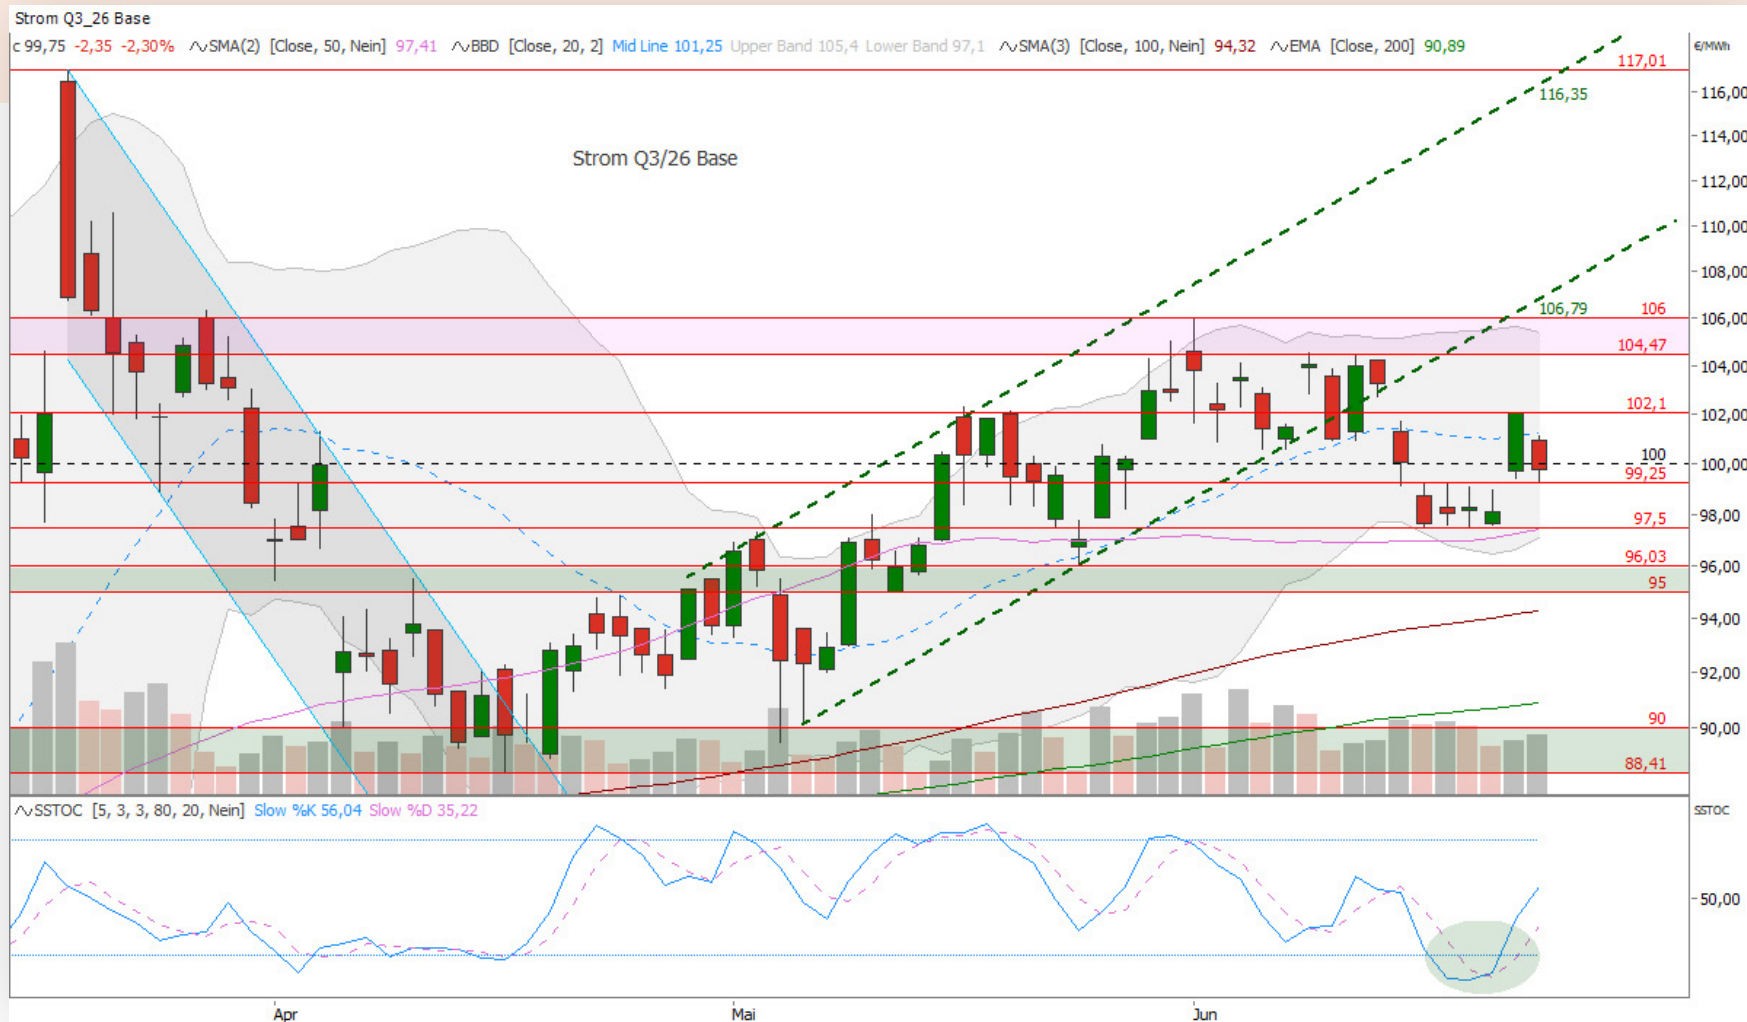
Strom Q3_26 Base

c 99,75 -2,35 -2,30% SMA(2) [Close, 50, Nein] 97,41 BBD [Close, 20, 2] Mid Line 101,25 Upper Band 105,4 Lower Band 97,1 SMA(3) [Close, 100, Nein] 94,32 EMA [Close, 200] 90,89

€/MWh

Strom Q3/26 Base

117,01
116,35
106,79
106
104,47
102,1
100
99,25
97,5
96,03
95
90
88,41

116,00
114,00
112,00
110,00
108,00
106,00
104,00
102,00
100,00
98,00
96,00
94,00
92,00
90,00

SSTOC [5, 3, 3, 80, 20, Nein] Slow %K 56,04 Slow %D 35,22

SSTOC

50,00

Apr
Mai
Jun